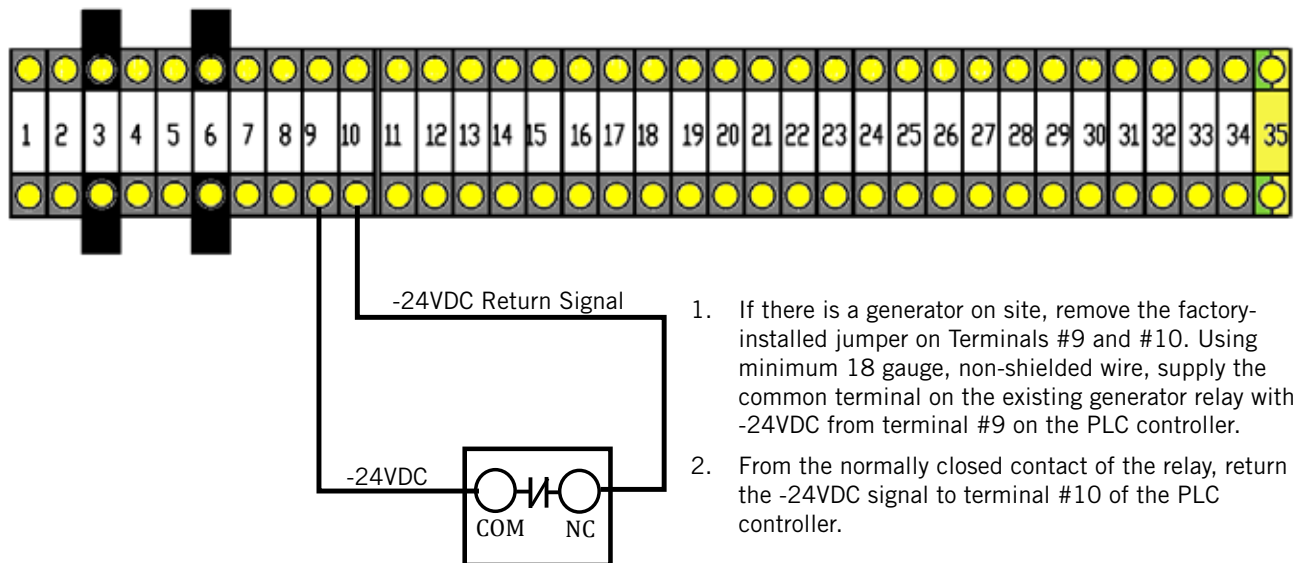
1 2 3 4 5 6 7 8 9 10 11 12 13 14 15 16 17 18 19 20 21 22 23 24 25 26 27 28 29 30 31 32 33 34 35

-24VDC Return Signal

-24VDC

COM NC

1. If there is a generator on site, remove the factory-installed jumper on Terminals #9 and #10. Using minimum 18 gauge, non-shielded wire, supply the common terminal on the existing generator relay with -24VDC from terminal #9 on the PLC controller.

2. From the normally closed contact of the relay, return the -24VDC signal to terminal #10 of the PLC controller.